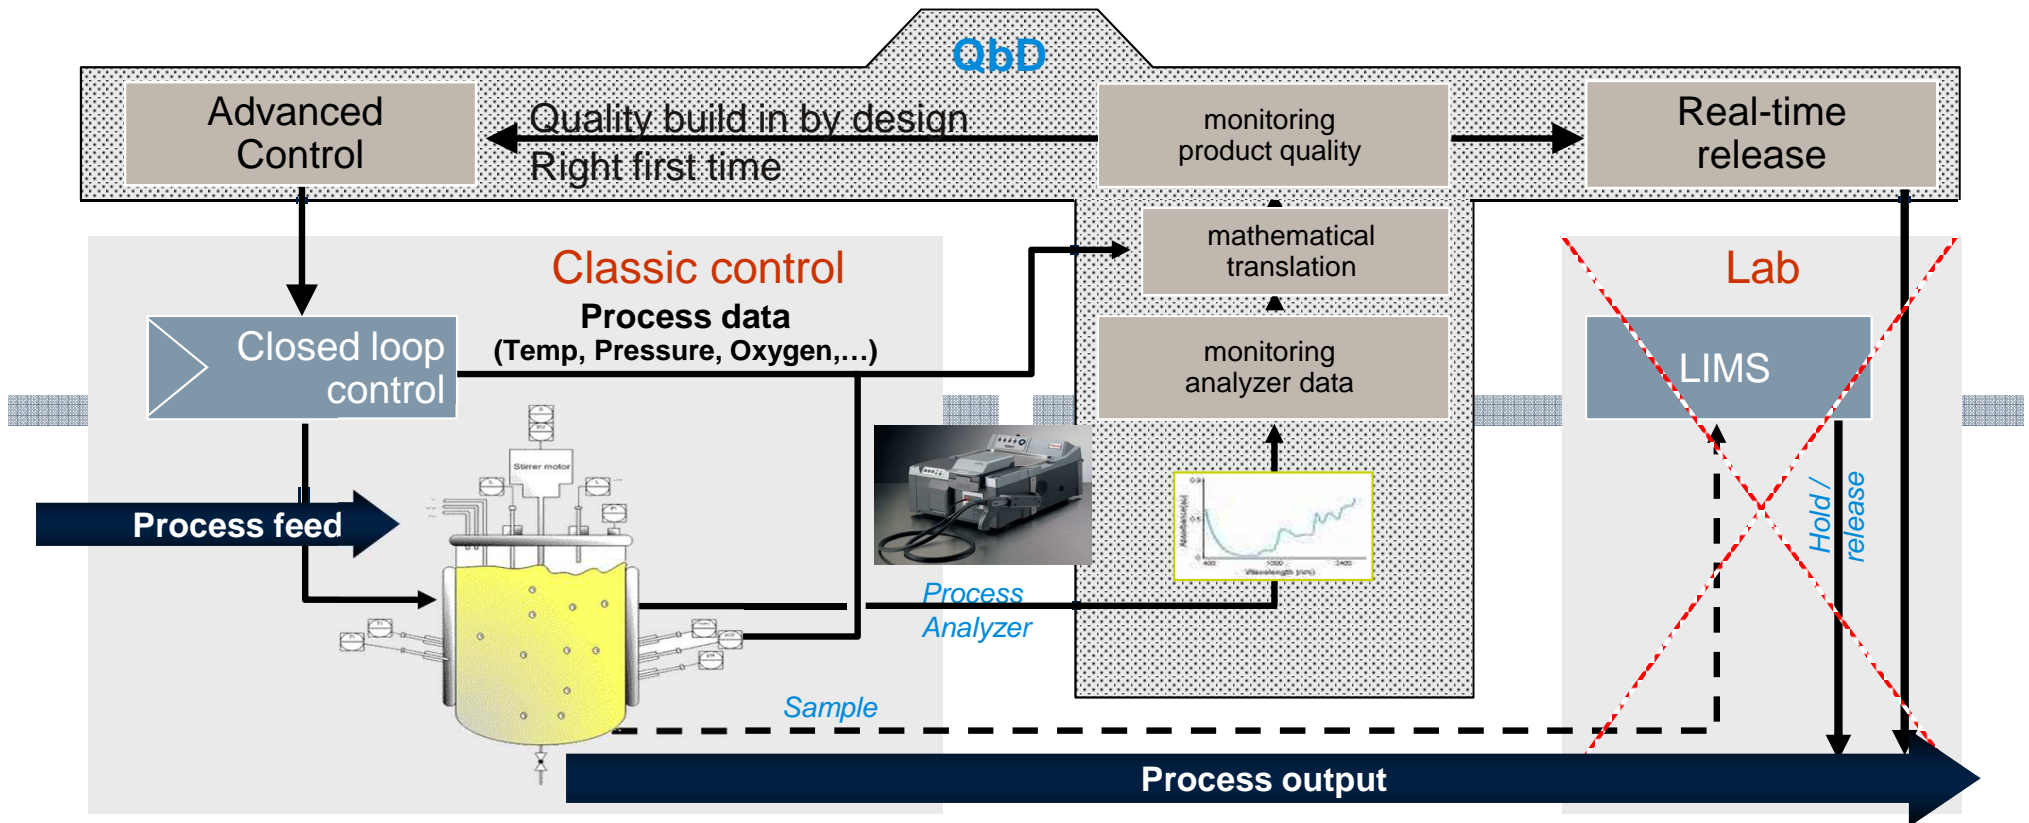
QbD

Advanced Control

Quality build in by design
Right first time

monitoring product quality

Real-time release

mathematical translation

Classic control

Process data
(Temp, Pressure, Oxygen,…)

Closed loop control

monitoring analyzer data

Lab

LIMS

Process feed

Stirrer motor

Process Analyzer

Hold / release

Sample

Process output